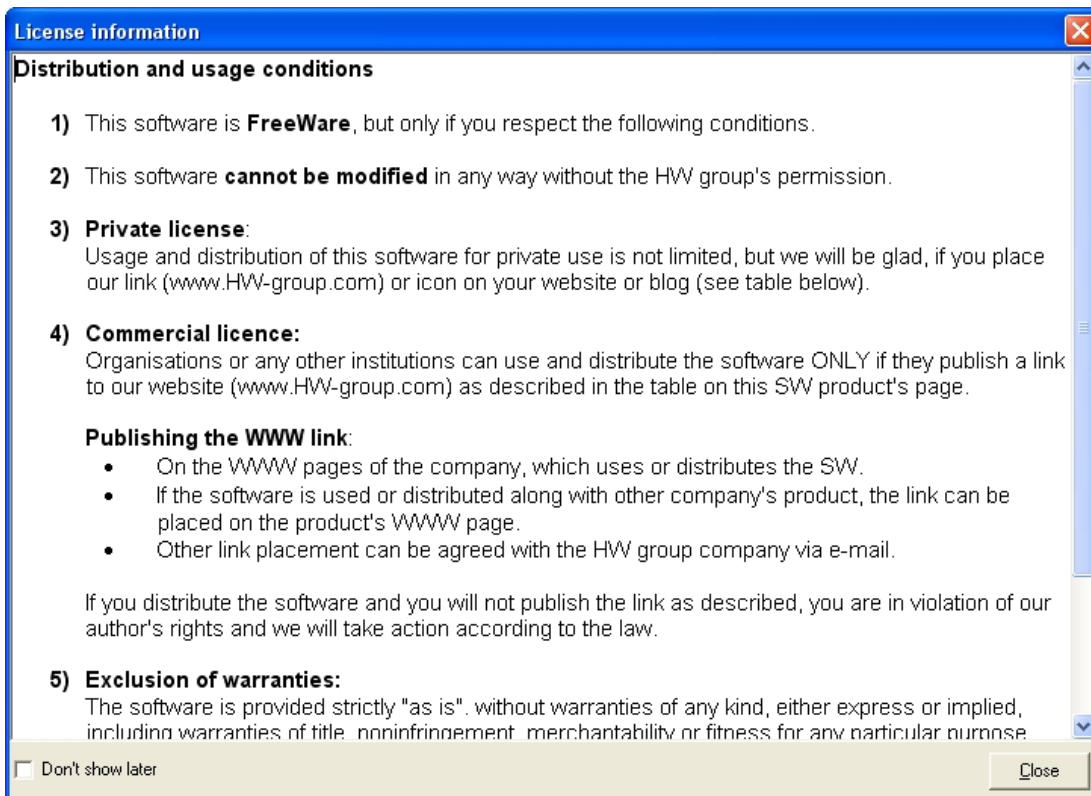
License information

Distribution and usage conditions

1) This software is FreeWare, but only if you respect the following conditions.

2) This software cannot be modified in any way without the HW group's permission.

3) Private license:
Usage and distribution of this software for private use is not limited, but we will be glad, if you place our link (www.HW-group.com) or icon on your website or blog (see table below).

4) Commercial licence:
Organisations or any other institutions can use and distribute the software ONLY if they publish a link to our website (www.HW-group.com) as described in the table on this SW product's page.

Publishing the WWW link:
- On the WWW pages of the company, which uses or distributes the SW.
- If the software is used or distributed along with other company's product, the link can be placed on the product's WWW page.
- Other link placement can be agreed with the HW group company via e-mail.

If you distribute the software and you will not publish the link as described, you are in violation of our author's rights and we will take action according to the law.

5) Exclusion of warranties:
The software is provided strictly "as is". without warranties of any kind, either express or implied, including warranties of title, noninfringement, merchantability or fitness for any particular purpose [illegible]

Don't show later

Close